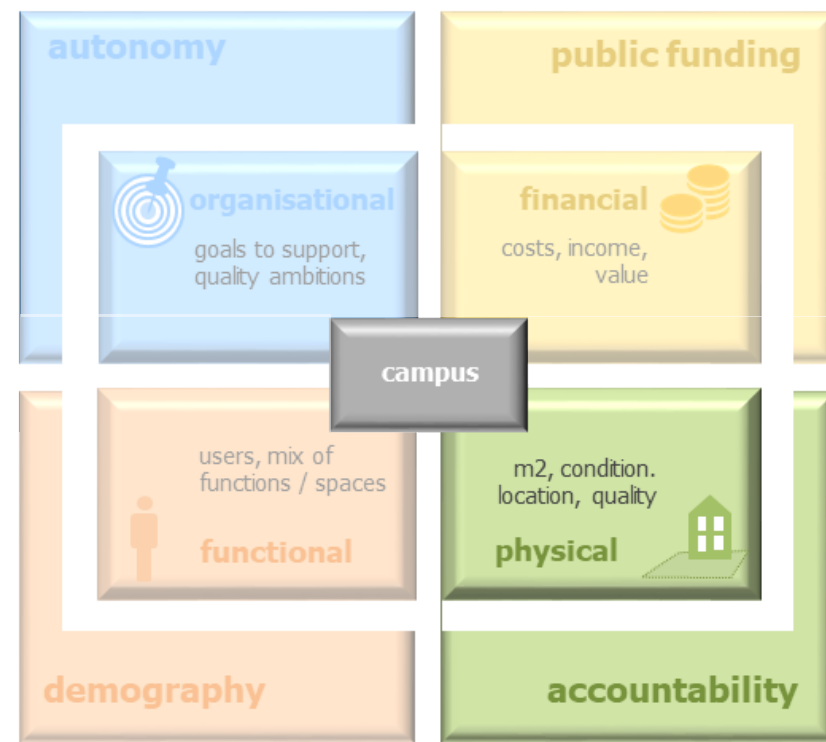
autonomy

public funding

organisational

goals to support, quality ambitions

financial

costs, income, value

campus

users, mix of functions / spaces

functional

m2, condition. location, quality

physical

demography

accountability